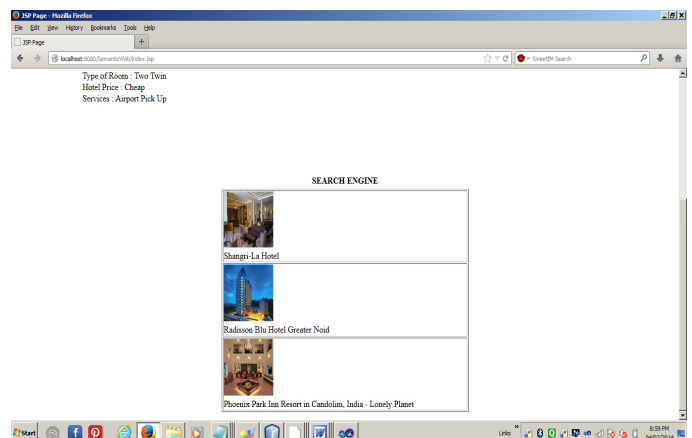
JSP Page - Mozilla Firefox

File Edit View History Bookmarks Tools Help

JSP Page

localhost:8080/SemanticWeb/index.jsp

SweetIM Search

Type of Room : Two Twin
Hotel Price : Cheap
Services : Airport Pick Up

SEARCH ENGINE

| Shangri-La Hotel |
|---|
| Radisson Blu Hotel Greater Noid |
| Phoenix Park Inn Resort in Candolim, India - Lonely Planet |

Start

Links

8:59 PM
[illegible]